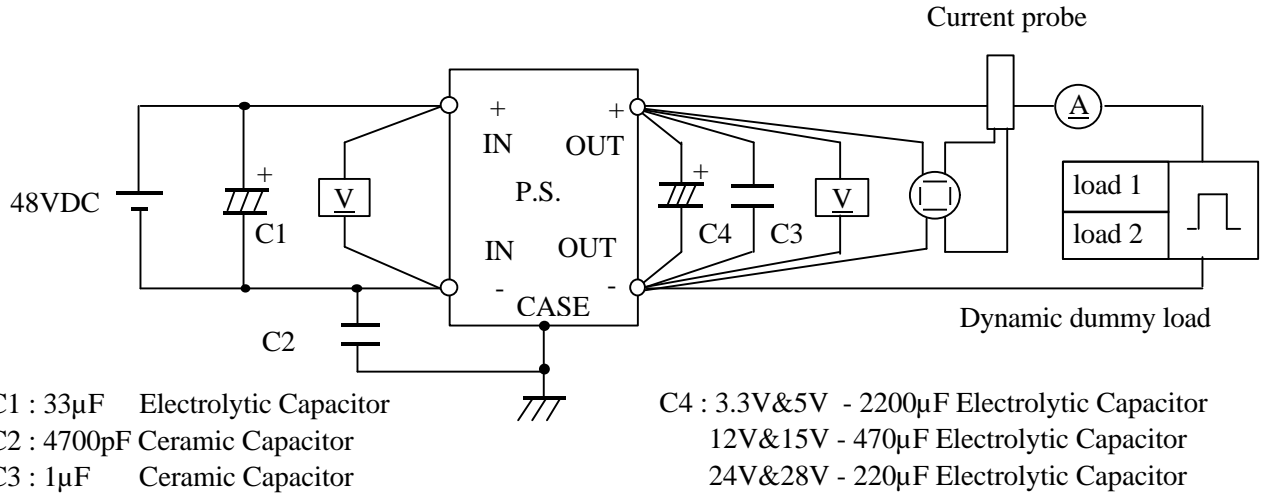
Current probe

48VDC

+

C1

V

+

IN

IN

-

P.S.

+

OUT

OUT

-

CASE

+

C4

C3

V

A

load 1

load 2

C2

Dynamic dummy load

C1 : 33µF Electrolytic Capacitor
C2 : 4700pF Ceramic Capacitor
C3 : 1µF Ceramic Capacitor

C4 : 3.3V&5V - 2200µF Electrolytic Capacitor
12V&15V - 470µF Electrolytic Capacitor
24V&28V - 220µF Electrolytic Capacitor